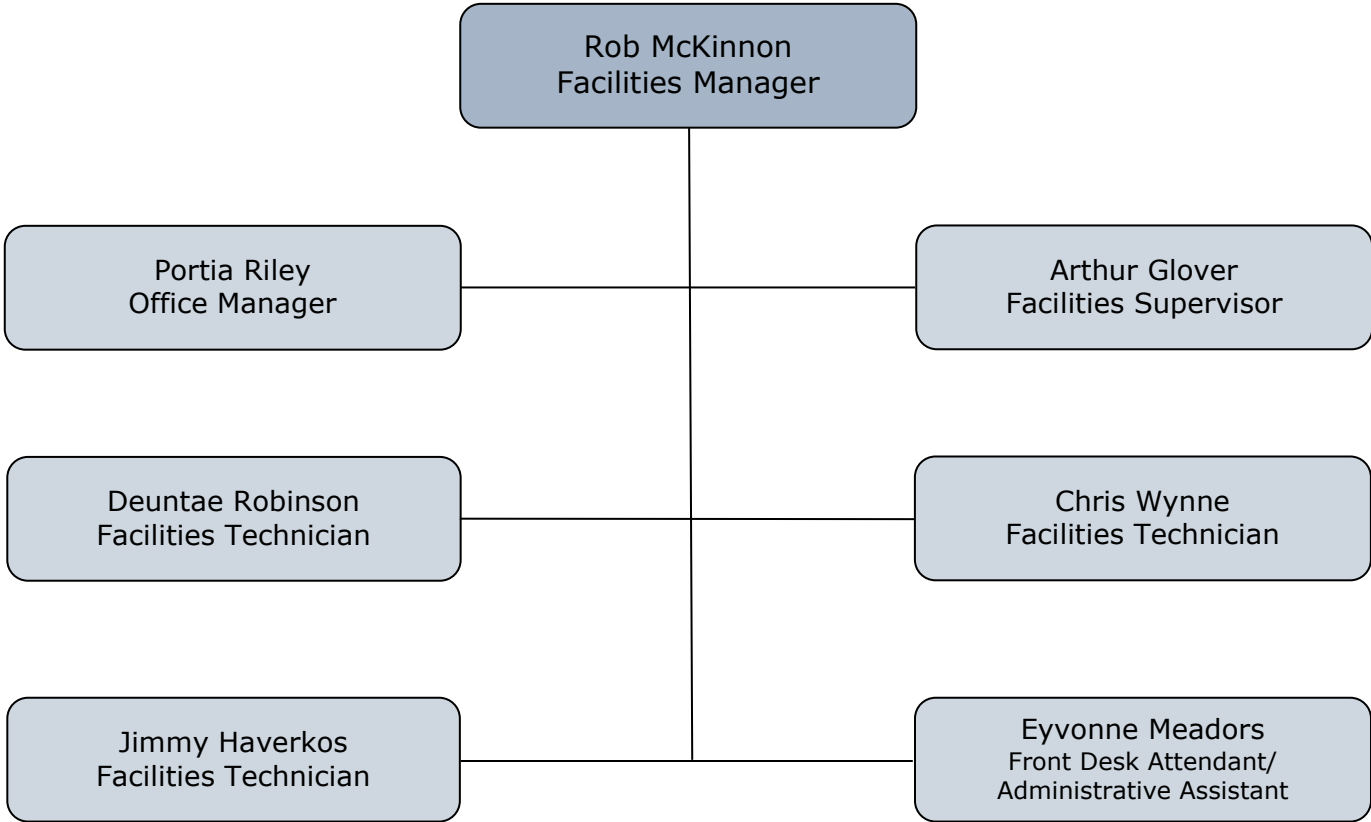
Rob McKinnon
Facilities Manager

Portia Riley
Office Manager

Arthur Glover
Facilities Supervisor

Deuntae Robinson
Facilities Technician

Chris Wynne
Facilities Technician

Jimmy Haverkos
Facilities Technician

Eyvonne Meadors
Front Desk Attendant/
Administrative Assistant